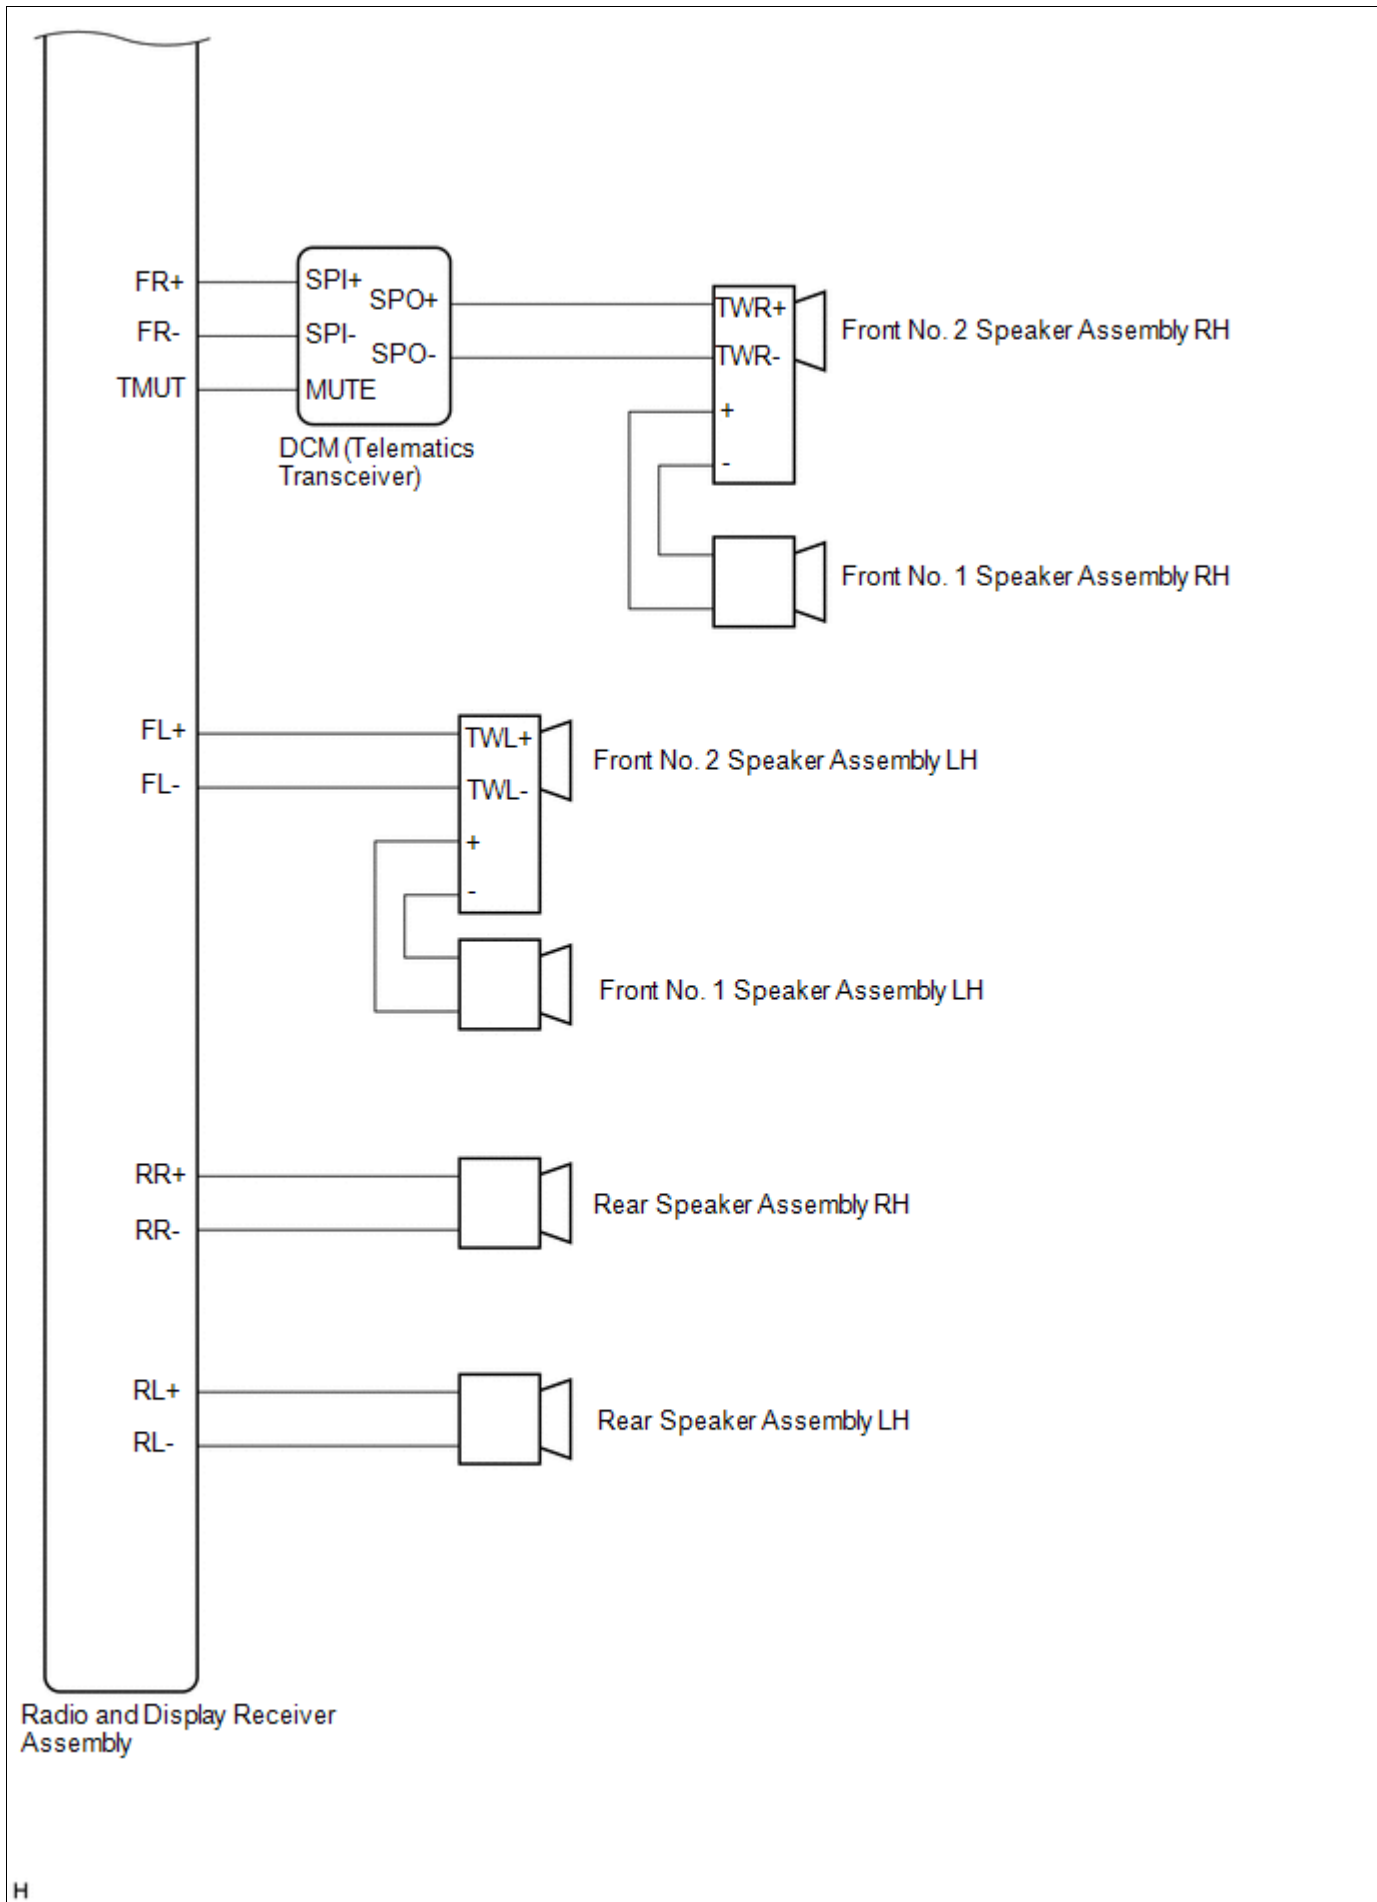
FR+
FR-
TMUT
SPI+
SPO+
SPI-
SPO-
MUTE
DCM (Telematics Transceiver)
TWR+
TWR-
+
-
Front No. 2 Speaker Assembly RH
Front No. 1 Speaker Assembly RH
FL+
FL-
TWL+
TWL-
+
-
Front No. 2 Speaker Assembly LH
Front No. 1 Speaker Assembly LH
RR+
RR-
Rear Speaker Assembly RH
RL+
RL-
Rear Speaker Assembly LH
Radio and Display Receiver Assembly
H